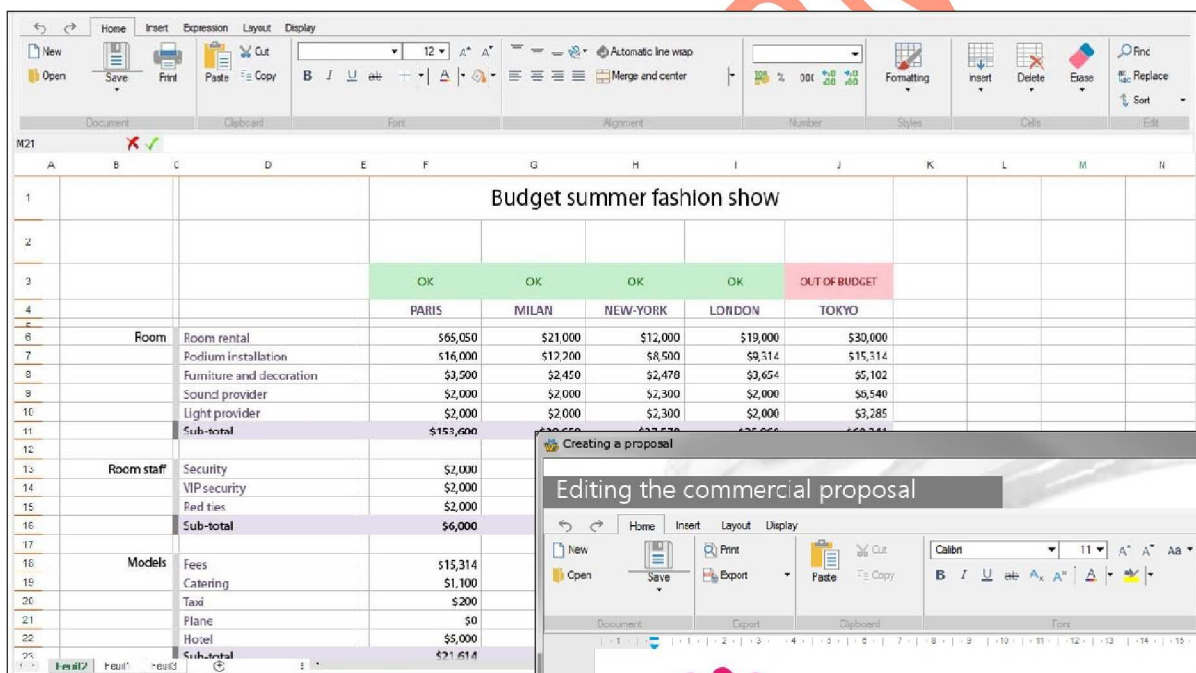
Home Insert Expression Layout Display

New
Open
Save
Print
Paste
Cut
Copy
12
Automatic line wrap
Merge and center
Formatting
Insert
Delete
Erase
Find
Replace
Sort
Document
Clipboard
Font
Alignment
Number
Styles
Cells
Edit

M21

| | A | B | C | D | E | F | G | H | I | J | K | L | M | N |
|---|---|---|---|---|---|---|---|---|---|---|---|---|---|---|
| 1 | | | | | | Budget summer fashion show | | | | | | | | |
| 2 | | | | | | | | | | | | | | |
| 3 | | | | | | OK | OK | OK | OK | OUT OF BUDGET | | | | |
| 4 | | | | | | PARIS | MILAN | NEW-YORK | LONDON | TOKYO | | | | |
| 6 | | Room | | Room rental | | $65,050 | $21,000 | $12,000 | $19,000 | $30,000 | | | | |
| 7 | | | | Podium installation | | $16,000 | $12,200 | $8,500 | $9,314 | $15,314 | | | | |
| 8 | | | | Furniture and decoration | | $3,500 | $2,450 | $2,478 | $3,654 | $5,102 | | | | |
| 9 | | | | Sound provider | | $2,000 | $2,000 | $2,300 | $2,000 | $6,540 | | | | |
| 10 | | | | Light provider | | $2,000 | $2,000 | $2,300 | $2,000 | $3,285 | | | | |
| 11 | | | | Sub-total | | $153,600 | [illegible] | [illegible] | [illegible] | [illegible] | | | | |
| 12 | | | | | | | | | | | | | | |
| 13 | | Room staff | | Security | | $2,000 | | | | | | | | |
| 14 | | | | VIP security | | $2,000 | | | | | | | | |
| 15 | | | | Red ties | | $2,000 | | | | | | | | |
| 16 | | | | Sub-total | | $6,000 | | | | | | | | |
| 17 | | | | | | | | | | | | | | |
| 18 | | Models | | Fees | | $15,314 | | | | | | | | |
| 19 | | | | Catering | | $1,100 | | | | | | | | |
| 20 | | | | Taxi | | $200 | | | | | | | | |
| 21 | | | | Plane | | $0 | | | | | | | | |
| 22 | | | | Hotel | | $5,000 | | | | | | | | |
| 23 | | | | Sub-total | | $21,614 | | | | | | | | |

Feuil2 Feuil1 Feuil3

Creating a proposal
Editing the commercial proposal
Home Insert Layout Display
New
Open
Save
Print
Export
Paste
Cut
Copy
Calibri
11
Document
Export
Clipboard
Font